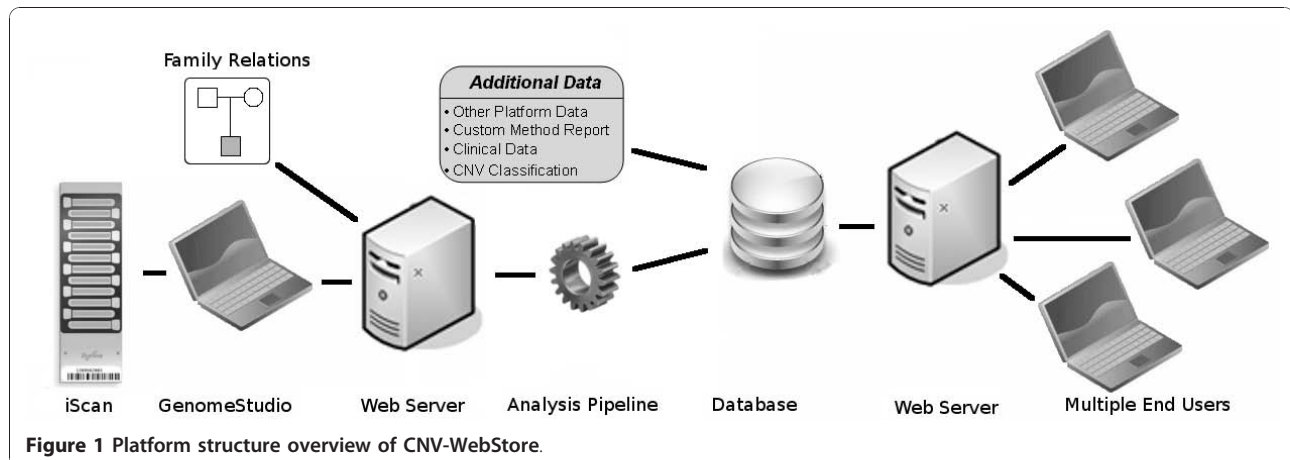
Family Relations

Additional Data

• Other Platform Data
• Custom Method Report
• Clinical Data
• CNV Classification

iScan

GenomeStudio

Web Server

Analysis Pipeline

Database

Web Server

Multiple End Users

**Figure 1 Platform structure overview of CNV-WebStore**.